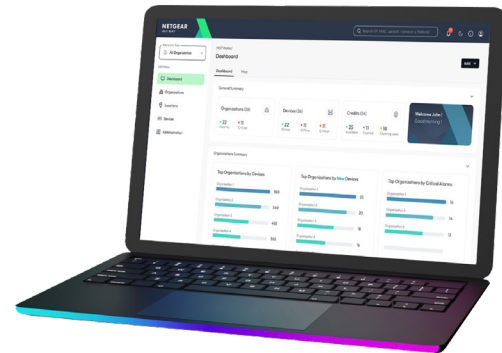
NETGEAR
INSIGHT

All Organization

Dashboard
Organizations
Locations
Devices
Administration

Dashboard

Dashboard Map

Add

General Summary

Organizations (26)
Devices (26)
Credits (26)

+22
+11
+22
+11
+22
+11

Welcome John!
Good Morning!

Organizations Summary

Top Organizations by Devices
Top Organizations by New Devices
Top Organizations by Critical Alarms

Organization 1
Organization 2
Organization 3
Organization 4

565
344
400
160
35
30
16
16
16
14
12